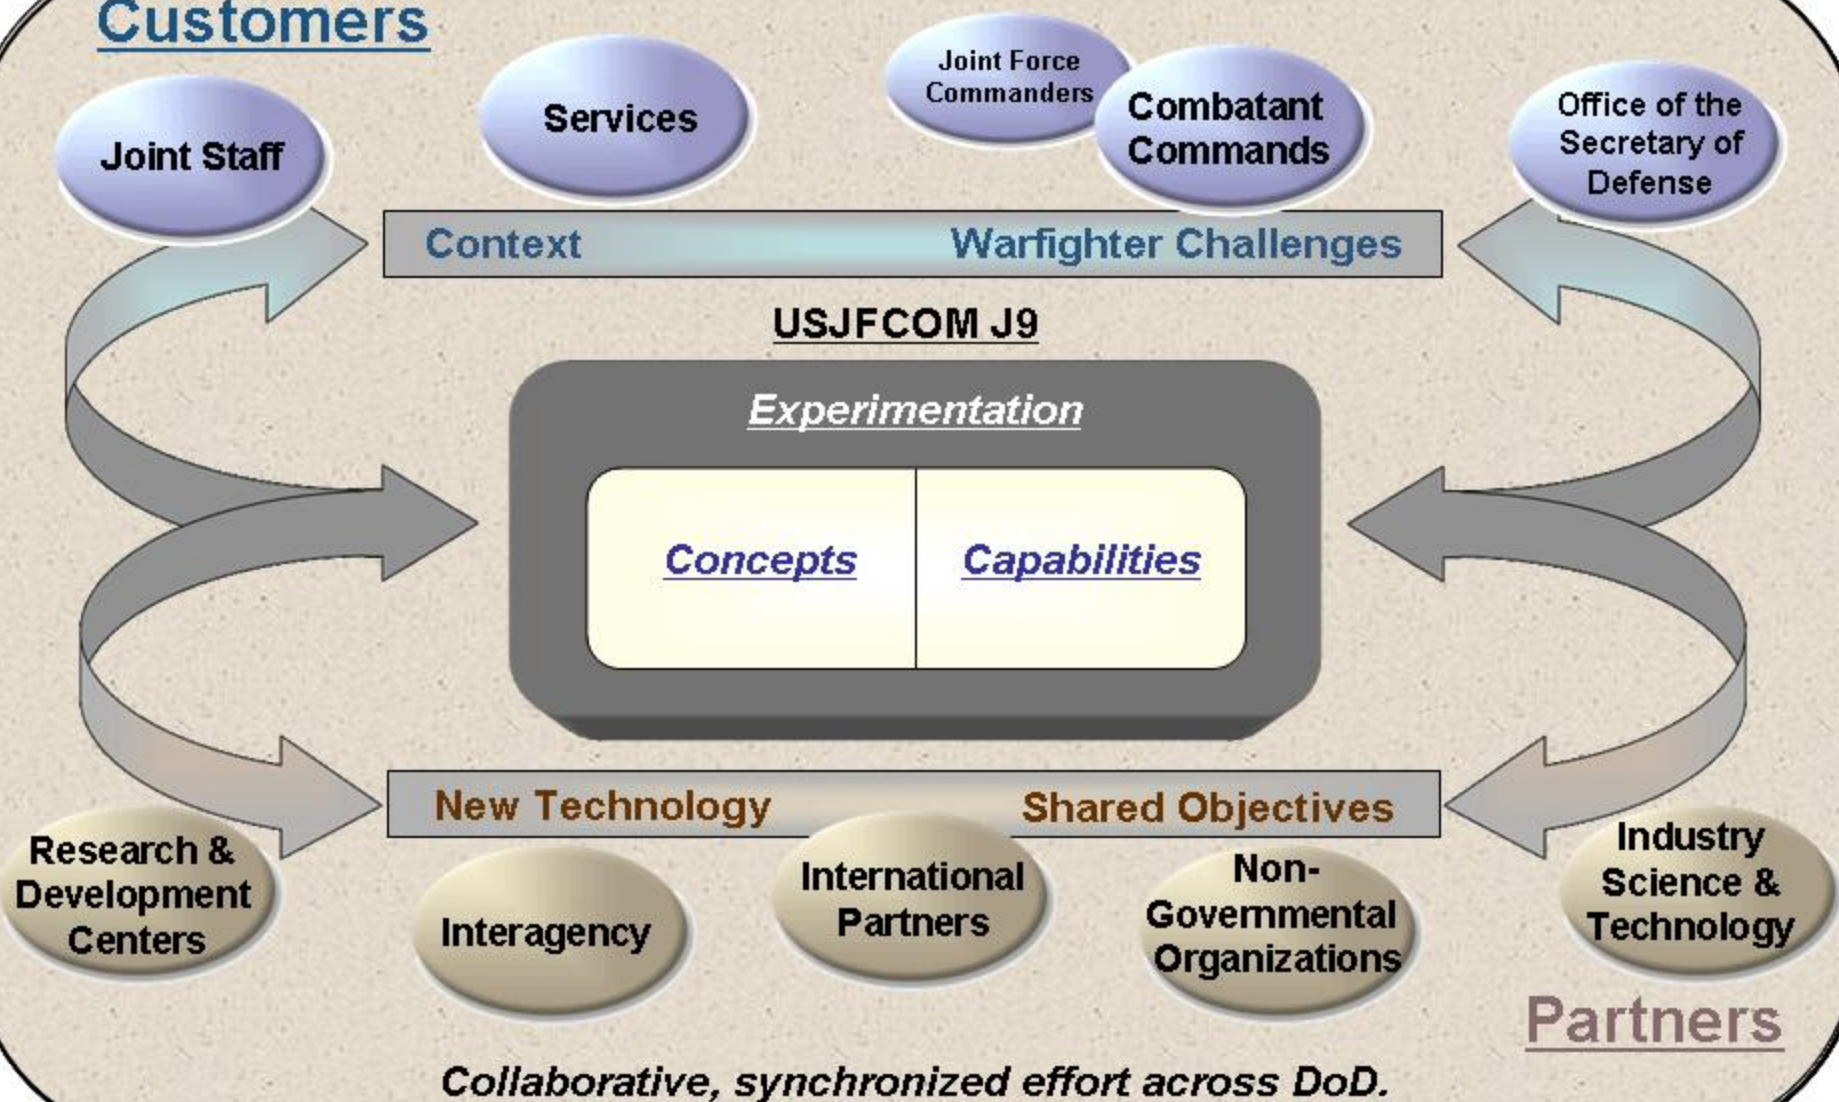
Customers

Joint Staff

Services

Joint Force Commanders

Combatant Commands

Office of the Secretary of Defense

Context

Warfighter Challenges

USJFCOM J9

Experimentation

Concepts

Capabilities

New Technology

Shared Objectives

Research & Development Centers

Interagency

International Partners

Non-Governmental Organizations

Industry Science & Technology

Partners

Collaborative, synchronized effort across DoD.